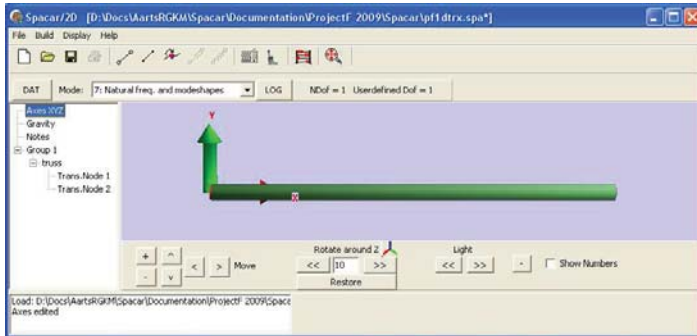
Spacar/2D [D:\Docs\AartsRGKM\Spacar\Documentation\ProjectF 2009\Spacar\pf1dtrx.spa*]

File Build Display Help

DAT Mode: 7: Natural freq. and modeshapes LOG NDof = 1 Userdefined Dof = 1

Axes XYZ
Gravity
Notes
Group 1
truss
Trans.Node 1
Trans.Node 2

Y

X

+ ^
- v < > Move

Rotate around Z
<< 10 >>
Restore

Light
<< >>

- Show Numbers

Load: D:\Docs\AartsRGKM\Spacar\Documentation\ProjectF 2009\Space
Axes edited